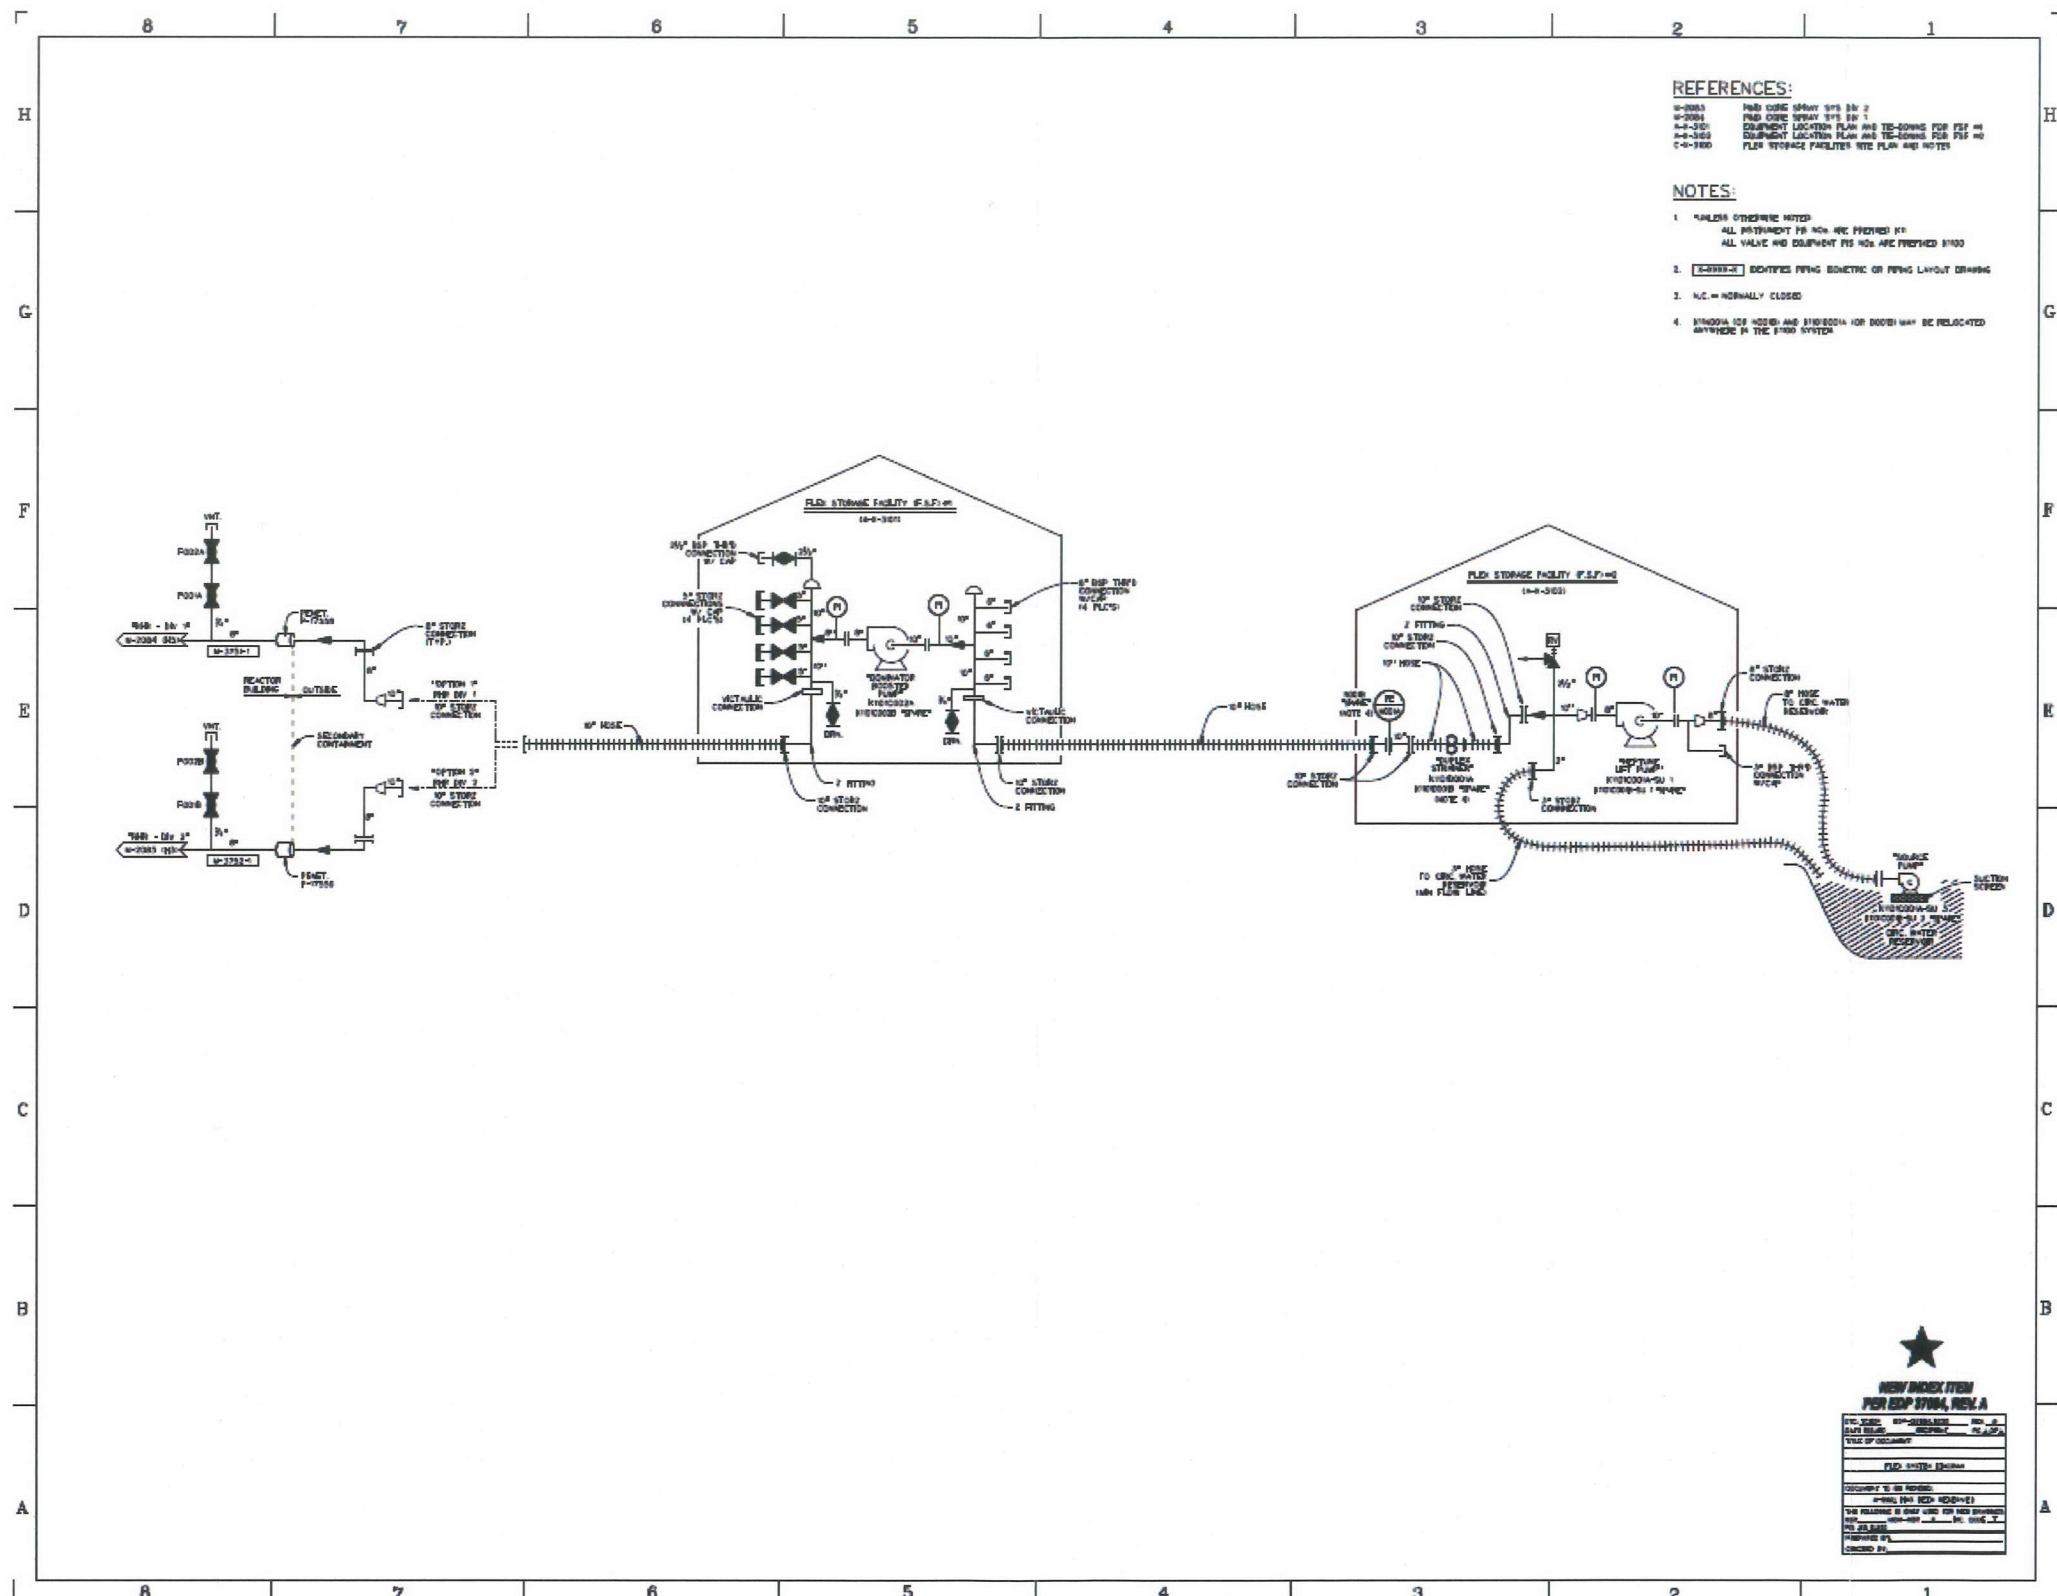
8 7 6 5 4 3 2 1

H G F E D C B A

REFERENCES:
M-2083 P&ID CORE SPRAY SYS DIV 2
M-2084 P&ID CORE SPRAY SYS DIV 1
A-X-3101 EQUIPMENT LOCATION PLAN AND TIE-DOWNS FOR FSF #1
A-X-3102 EQUIPMENT LOCATION PLAN AND TIE-DOWNS FOR FSF #2
C-X-3100 FLEX STORAGE FACILITIES SITE PLAN AND NOTES

NOTES:
1. UNLESS OTHERWISE NOTED:
ALL INSTRUMENT PIS NOs. ARE PREFIXED K1
ALL VALVE AND EQUIPMENT PIS NOs. ARE PREFIXED X100
2. [X-XXXX-X] IDENTIFIES PIPING ISOMETRIC OR PIPING LAYOUT DRAWING
3. N.C. = NORMALLY CLOSED
4. X100C001A (OR X100B) AND X100C001A (OR X100B) MAY BE RELOCATED ANYWHERE IN THE X100 SYSTEM

VNT.
F002A
F001A
"P&ID - DIV 1" M-2084 (H3)
PENET. P-17330
M-3731-1
8" STORZ CONNECTION (TYP.)
REACTOR BUILDING
OUTSIDE
SECONDARY CONTAINMENT
"OPTION 1" RHR DIV 1 10" STORZ CONNECTION
"OPTION 2" RHR DIV 2 10" STORZ CONNECTION
VNT.
F002B
F001B
"P&ID - DIV 2" M-2083 (H3)
M-3732-1
PENET. P-17350

FLEX STORAGE FACILITY (F.S.F.) #1
(A-X-3101)
2½" BSP TH'D CONNECTION W/ CAP
5" STORZ CONNECTIONS W/ CAP (4 PLC'S)
PI
PI
"DOMINATOR BOOSTER PUMP" X100C002A X100C002B "SPARE"
VICTAULIC CONNECTION
DRN.
6" BSP TH'D CONNECTION W/CAP (4 PLC'S)
VICTAULIC CONNECTION
10" HOSE
Z FITTING
10" STORZ CONNECTION
10" STORZ CONNECTION
Z FITTING
10" HOSE

FLEX STORAGE FACILITY (F.S.F.) #2
(A-X-3102)
10" STORZ CONNECTION
Z FITTING
10" STORZ CONNECTION
10" HOSE
X100C "SPARE" NOTE 4
FE
"DUPLEX STRAINER" X100C001A X100C001B "SPARE" NOTE 4
10" STORZ CONNECTION
2" STORZ CONNECTION
PI
PI
"NEPTUNE LIFT PUMP" X100C001A-SU 1 X100C001B-SU 1 "SPARE"
8" STORZ CONNECTION
8" HOSE TO CIRC. WATER RESERVOIR
2" BSP TH'D CONNECTION W/CAP
3" HOSE TO CIRC. WATER RESERVOIR (MIN FLOW LINE)
"SOURCE PUMP"
X100C001A-SU 2 X100C001B-SU 2 "SPARE"
CIRC. WATER RESERVOIR
SUCTION SCREEN

NEW INDEX ITEM
PER EDP 37004, REV. A

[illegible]
FLEX SYSTEM DIAGRAM
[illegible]